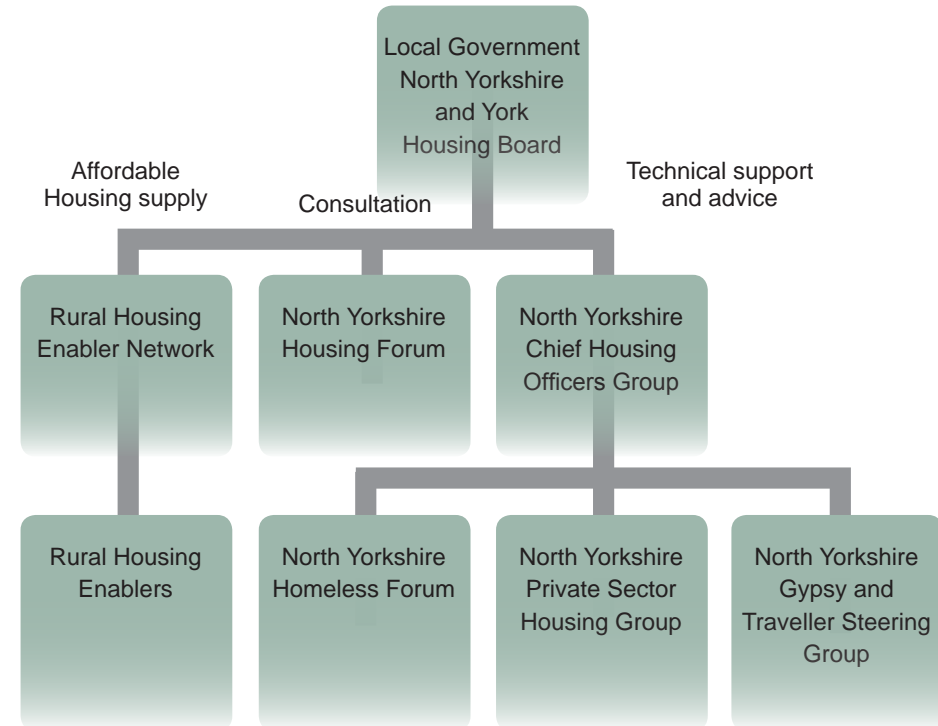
Local Government North Yorkshire and York Housing Board

Affordable Housing supply

Consultation

Technical support and advice

Rural Housing Enabler Network

North Yorkshire Housing Forum

North Yorkshire Chief Housing Officers Group

Rural Housing Enablers

North Yorkshire Homeless Forum

North Yorkshire Private Sector Housing Group

North Yorkshire Gypsy and Traveller Steering Group